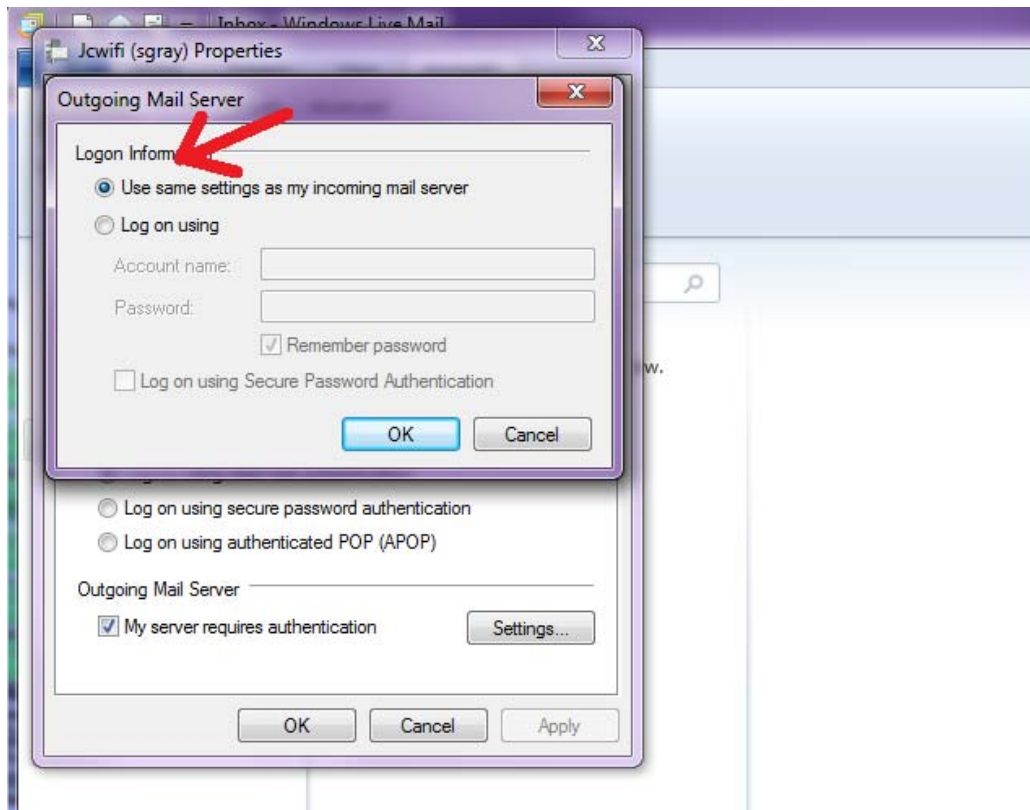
Inbox - Windows Live Mail

Jcwifi (sgray) Properties

Outgoing Mail Server

Logon Inform

Use same settings as my incoming mail server

Log on using

Account name:

Password:

Remember password

Log on using Secure Password Authentication

OK

Cancel

w.

Log on using secure password authentication

Log on using authenticated POP (APOP)

Outgoing Mail Server

My server requires authentication

Settings...

OK

Cancel

Apply